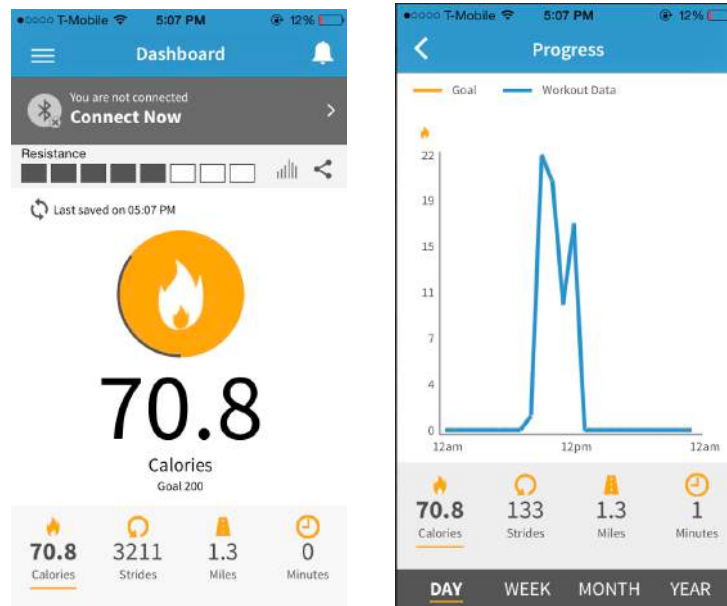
●○○○○ T-Mobile 5:07 PM 12%

Dashboard

You are not connected
Connect Now

Resistance

Last saved on 05:07 PM

70.8

Calories
Goal 200

70.8
Calories

3211
Strides

1.3
Miles

0
Minutes

●○○○○ T-Mobile 5:07 PM 12%

Progress

Goal
Workout Data

22
19
15
11
7
4
0

12am
12pm
12am

70.8
Calories

133
Strides

1.3
Miles

1
Minutes

DAY
WEEK
MONTH
YEAR